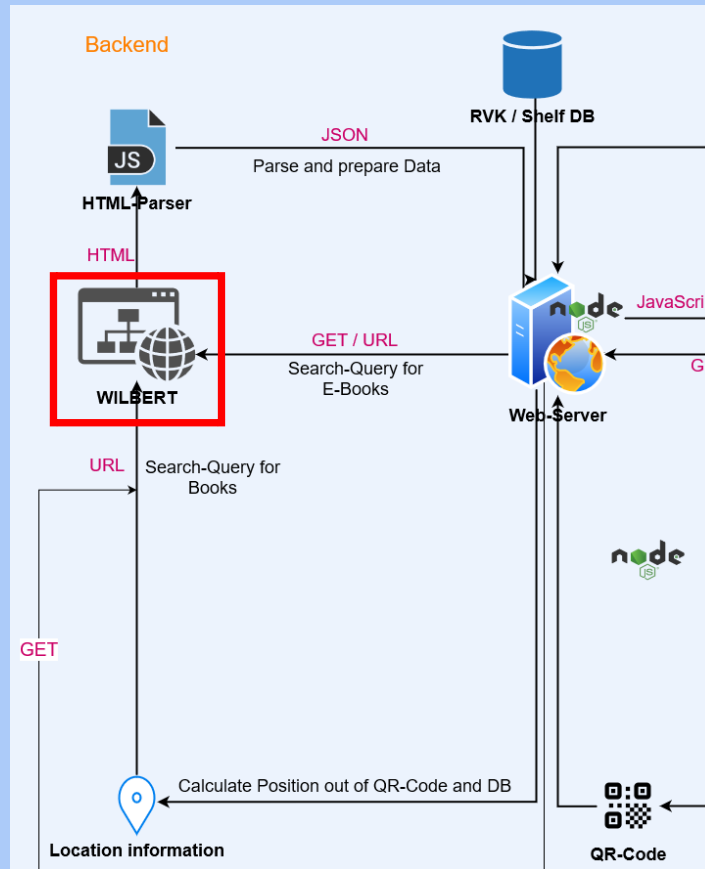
Backend

RVK / Shelf DB

JS

HTML-Parser

JSON

Parse and prepare Data

HTML

WILBERT

GET / URL

Search-Query for E-Books

node JS

JavaScri

G

Web-Server

URL

Search-Query for Books

node JS

GET

Calculate Position out of QR-Code and DB

Location information

QR-Code